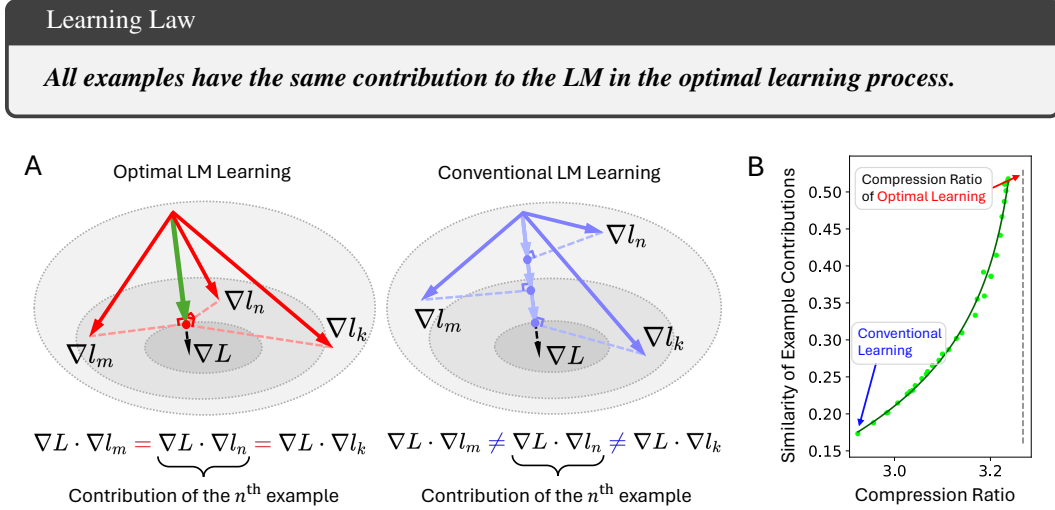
Learning Law

*All examples have the same contribution to the LM in the optimal learning process.*

A

Optimal LM Learning

$\nabla l_n$

$\nabla l_m$

$\nabla L$

$\nabla l_k$

$\nabla L \cdot \nabla l_m = \underbrace{\nabla L \cdot \nabla l_n}$ $= \nabla L \cdot \nabla l_k$

Contribution of the $n^{\text{th}}$ example

Conventional LM Learning

$\nabla l_n$

$\nabla l_m$

$\nabla L$

$\nabla l_k$

$\nabla L \cdot \nabla l_m \neq \underbrace{\nabla L \cdot \nabla l_n}$ $\neq \nabla L \cdot \nabla l_k$

Contribution of the $n^{\text{th}}$ example

B

Compression Ratio of Optimal Learning

Conventional Learning

Similarity of Example Contributions

0.50
0.45
0.40
0.35
0.30
0.25
0.20
0.15

3.0
3.2

Compression Ratio